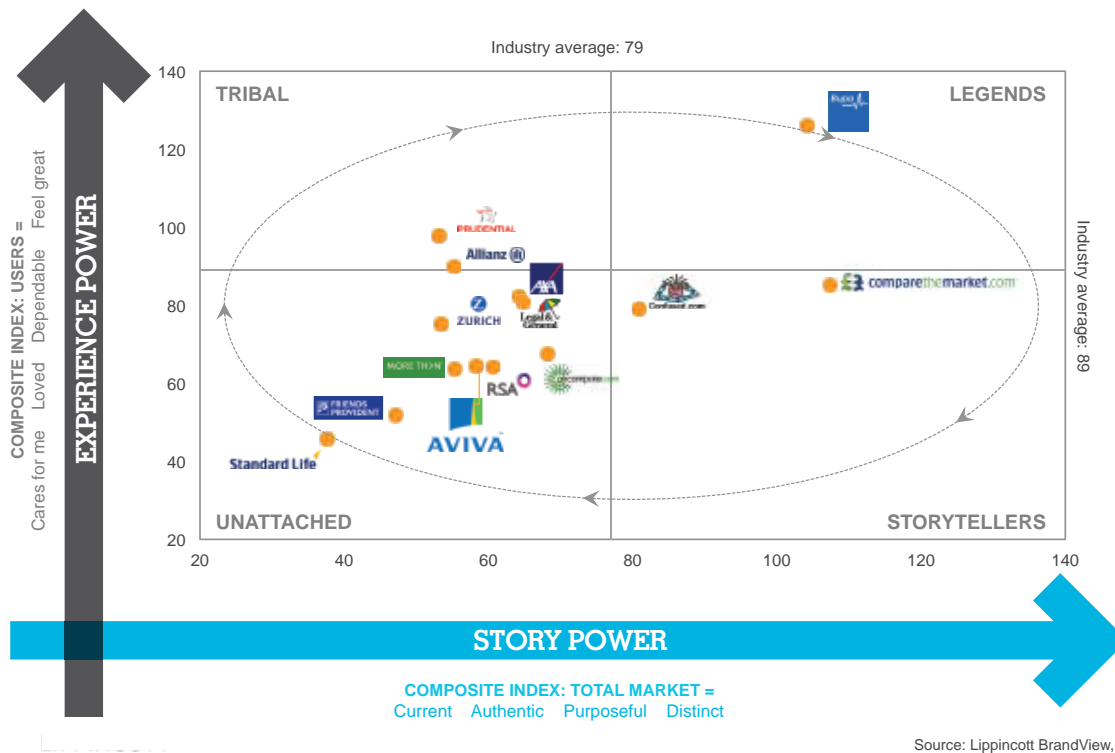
EXPERIENCE POWER

COMPOSITE INDEX: USERS =
Cares for me Loved Dependable Feel great

Industry average: 79

140
120
100
80
60
40
20

TRIBAL

LEGENDS

UNATTACHED

STORYTELLERS

Bupa

PRUDENTIAL

Allianz

AXA

ZURICH

Legal & General

Confused.com

comparethemarket.com

MORE TH>N

RSA

gocompare.com

FRIENDS PROVIDENT

AVIVA

Standard Life

Industry average: 89

20 40 60 80 100 120 140

STORY POWER

COMPOSITE INDEX: TOTAL MARKET =
Current Authentic Purposeful Distinct

Source: Lippincott BrandView,